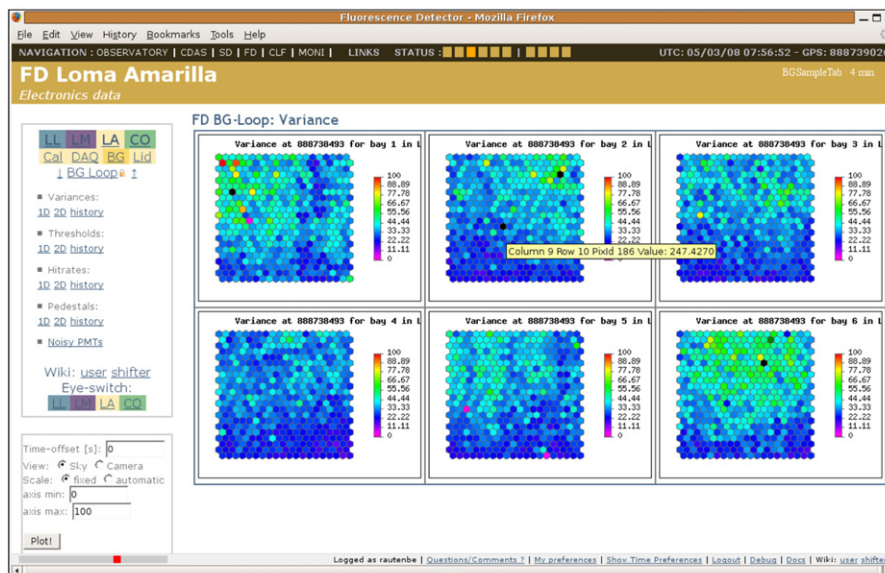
Fluorescence Detector - Mozilla Firefox

File Edit View History Bookmarks Tools Help

NAVIGATION : OBSERVATORY | CDAS | SD | FD | CLF | MONI | LINKS STATUS : UTC: 05/03/08 07:56:52 - GPS: 88873902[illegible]

FD Loma Amarilla
Electronics data

BGSampleTab 4 min

FD BG-Loop: Variance

LL LM LA CO
Cal DAQ BG Lid
↓ BG Loop ↑

Variances:
1D 2D history

Thresholds:
1D 2D history

Hitrates:
1D 2D history

Pedestals:
1D 2D history

Noisy PMTs

Wiki: user shifter
Eye-switch:
LL LM LA CO

Time-offset [s]: 0
View: Sky Camera
Scale: fixed automatic
axis min: 0
axis max: 100

Plot!

Variance at 888738493 for bay 1 in L

100
88.89
77.78
66.67
55.56
44.44
33.33
22.22
11.11
0

Variance at 888738493 for bay 2 in L

100
88.89
77.78
66.67
55.56
44.44
33.33
22.22
11.11
0

Column 9 Row 10 PixId 186 Value: 247.4270

Variance at 888738493 for bay 3 in L

100
88.89
77.78
66.67
55.56
44.44
33.33
22.22
11.11
0

Variance at 888738493 for bay 4 in L

100
88.89
77.78
66.67
55.56
44.44
33.33
22.22
11.11
0

Variance at 888738493 for bay 5 in L

100
88.89
77.78
66.67
55.56
44.44
33.33
22.22
11.11
0

Variance at 888738493 for bay 6 in L

100
88.89
77.78
66.67
55.56
44.44
33.33
22.22
11.11
0

Logged as rautenbe | Questions/Comments ? | My preferences | Show Time Preferences | Logout | Debug | Docs | Wiki: user shifter